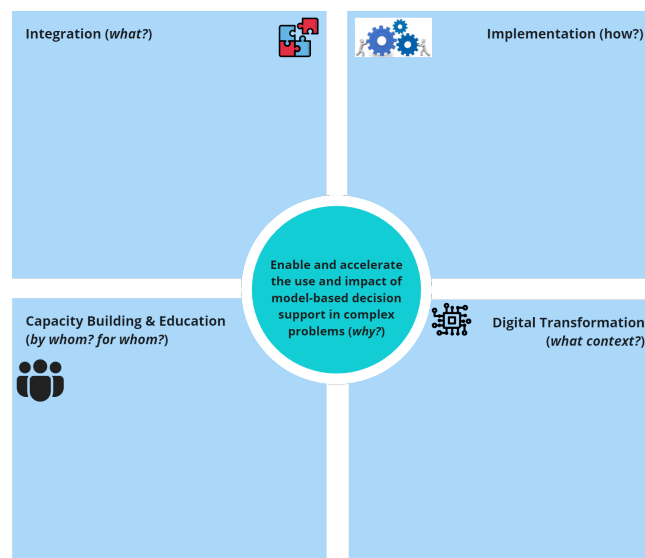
Integration (*what?*)

Implementation (how?)

Enable and accelerate the use and impact of model-based decision support in complex problems (*why?*)

Capacity Building & Education (*by whom? for whom?*)

Digital Transformation (*what context?*)